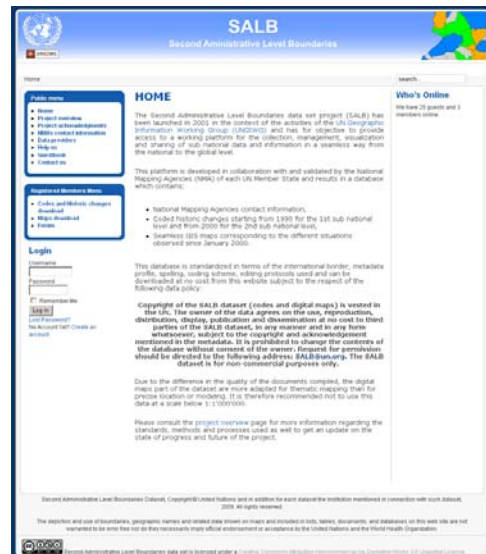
SALB
Second Aministrative Level Boundaries

UNGIWG

Home

search...

Public menu
• Home
• Project overview
• Project acknowledgments
• NMAs contact information
• Data providers
• Help us
• Guestbook
• Contact us

Registered Members Menu
• Codes and Historic changes download
• Maps download
• Forum

Login
Username
Password
Remember Me
Log in
Lost Password?
No Account Yet? Create an account

HOME

The Second Administrative Level Boundaries data set project (SALB) has been launched in 2001 in the context of the activities of the UN Geographic Information Working Group (UNGIWG) and has for objectives to provide access to a working platform for the collection, management, visualization and sharing of sub national data and information in a seamless way from the national to the global level.

This platform is developed in collaboration with and validated by the National Mapping Agencies (NMA) of each UN Member State and results in a database which contains:

• National Mapping Agencies contact information,
• Coded historic changes starting from 1990 for the 1st sub national level and from 2000 for the 2nd sub national level,
• Seamless GIS maps corresponding to the different situations observed since January 2000.

This database is standardized in terms of the international border, metadata profile, spelling, coding scheme, editing protocols used and can be downloaded at no cost from this website subject to the respect of the following data policy:

Copyright of the SALB dataset (codes and digital maps) is vested in the UN. The owner of the data agrees on the use, reproduction, distribution, display, publication and dissemination at no cost to third parties of the SALB dataset, in any manner and in any form whatsoever, subject to the copyright and acknowledgement mentioned in the metadata. It is prohibited to change the contents of the database without consent of the owner. Request for permission should be directed to the following address: SALB@un.org. The SALB dataset is for non-commercial purposes only.

Due to the difference in the quality of the documents compiled, the digital maps part of the dataset are more adapted for thematic mapping than for precise location or modeling. It is therefore recommended not to use this data at a scale below 1:1'000'000.

Please consult the project overview page for more information regarding the standards, methods and processes used as well to get an update on the state of progress and future of the project.

Who's Online
We have 20 guests and 1 members online

Second Administrative Level Boundaries Dataset, Copyright© United Nations and in addition for each dataset the institution mentioned in connection with such dataset, 2009. All rights reserved.

The depiction and use of boundaries, geographic names and related data shown on maps and included in lists, tables, documents, and databases on this web site are not warranted to be error free nor do they necessarily imply official endorsement or acceptance by the United Nations and the World Health Organization.

Second Administrative Level Boundaries data set is licensed under a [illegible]